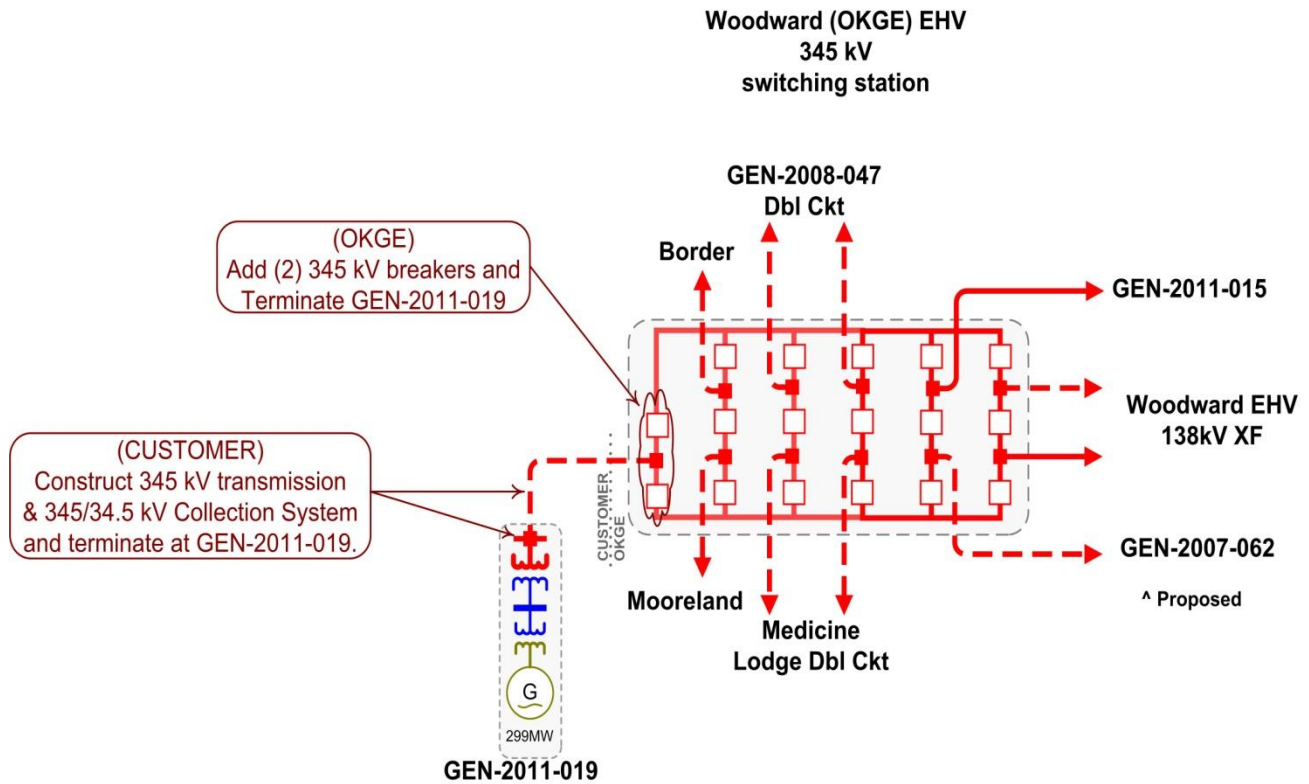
Woodward (OKGE) EHV
345 kV
switching station

GEN-2008-047
Dbl Ckt

(OKGE)
Add (2) 345 kV breakers and Terminate GEN-2011-019

Border

GEN-2011-015

Woodward EHV
138kV XF

(CUSTOMER)
Construct 345 kV transmission & 345/34.5 kV Collection System and terminate at GEN-2011-019.

CUSTOMER
OKGE

GEN-2007-062

^ Proposed

Mooreland

Medicine
Lodge Dbl Ckt

G
299MW

GEN-2011-019